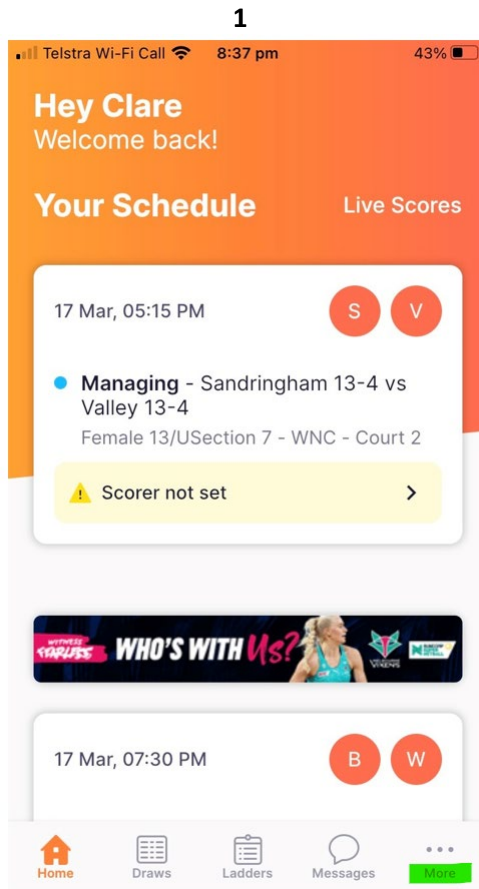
1

Telstra Wi-Fi Call 8:37 pm 43%

Hey Clare
Welcome back!

Your Schedule

Live Scores

17 Mar, 05:15 PM

S V

Managing - Sandringham 13-4 vs Valley 13-4
Female 13/USection 7 - WNC - Court 2

Scorer not set

WITNESS STARLIGHT WHO'S WITH Us?

VIXENS

17 Mar, 07:30 PM

B W

Home Draws Ladders Messages More